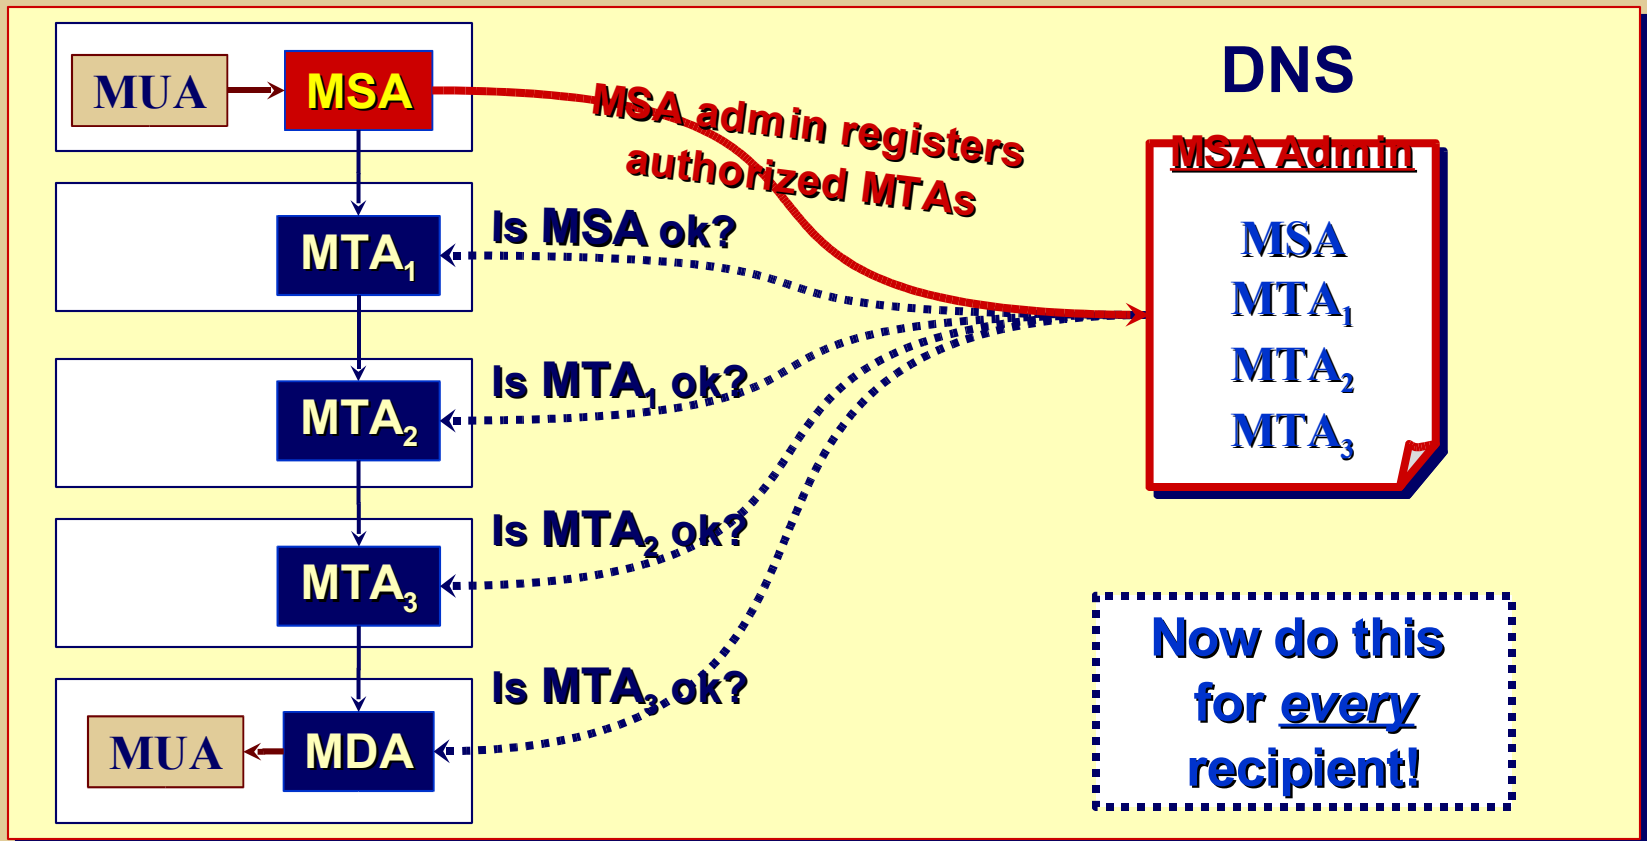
MUA

MSA

MSA admin registers authorized MTAs

DNS

MSA Admin

MSA
$MTA_1$
$MTA_2$
$MTA_3$

$MTA_1$

Is MSA ok?

$MTA_2$

Is $MTA_1$ ok?

$MTA_3$

Is $MTA_2$ ok?

MUA

MDA

Is $MTA_3$ ok?

Now do this for *every* recipient!